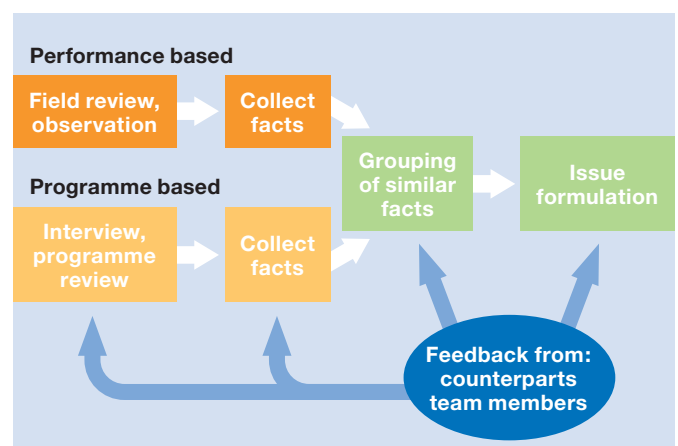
Performance based

Field review, observation

Collect facts

Programme based

Interview, programme review

Collect facts

Grouping of similar facts

Issue formulation

Feedback from: counterparts team members